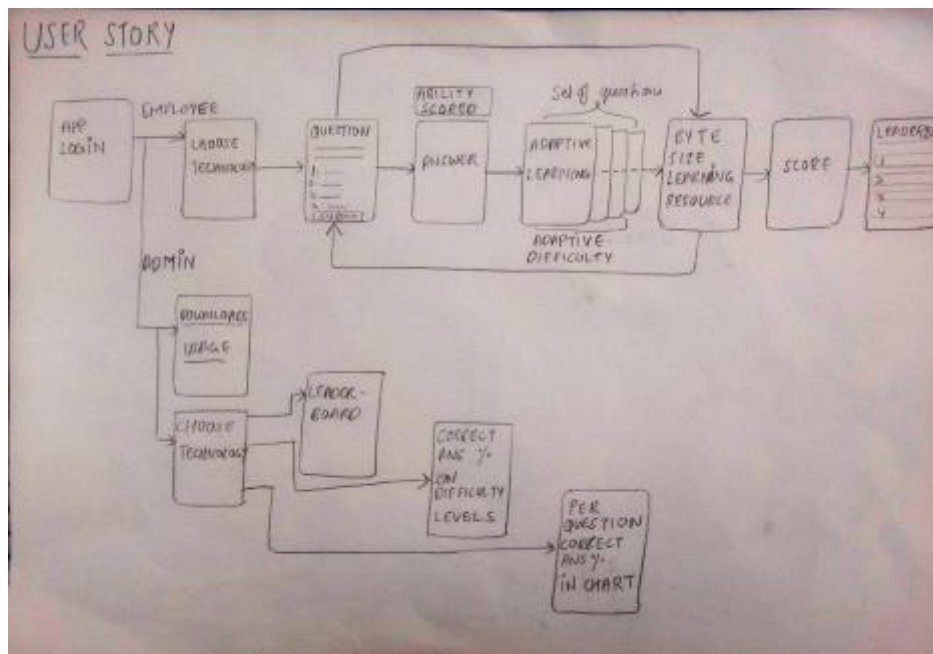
USER STORY

APP LOGIN

EMPLOYEE

CHOOSE TECHNOLOGY

QUESTION

1.
2.
3.
4.

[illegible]

ABILITY SCORED

ANSWER

Set of question

ADAPTIVE LEARNING

ADAPTIVE DIFFICULTY

BYTE SIZE LEARNING RESOURCE

SCORE

LEADERB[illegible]

1
2
3
4

ADMIN

EMPLOYEE USAGE

CHOOSE TECHNOLOGY

LEADER-BOARD

CORRECT ANS % ON DIFFICULTY LEVELS

PER QUESTION CORRECT ANS % IN CHART